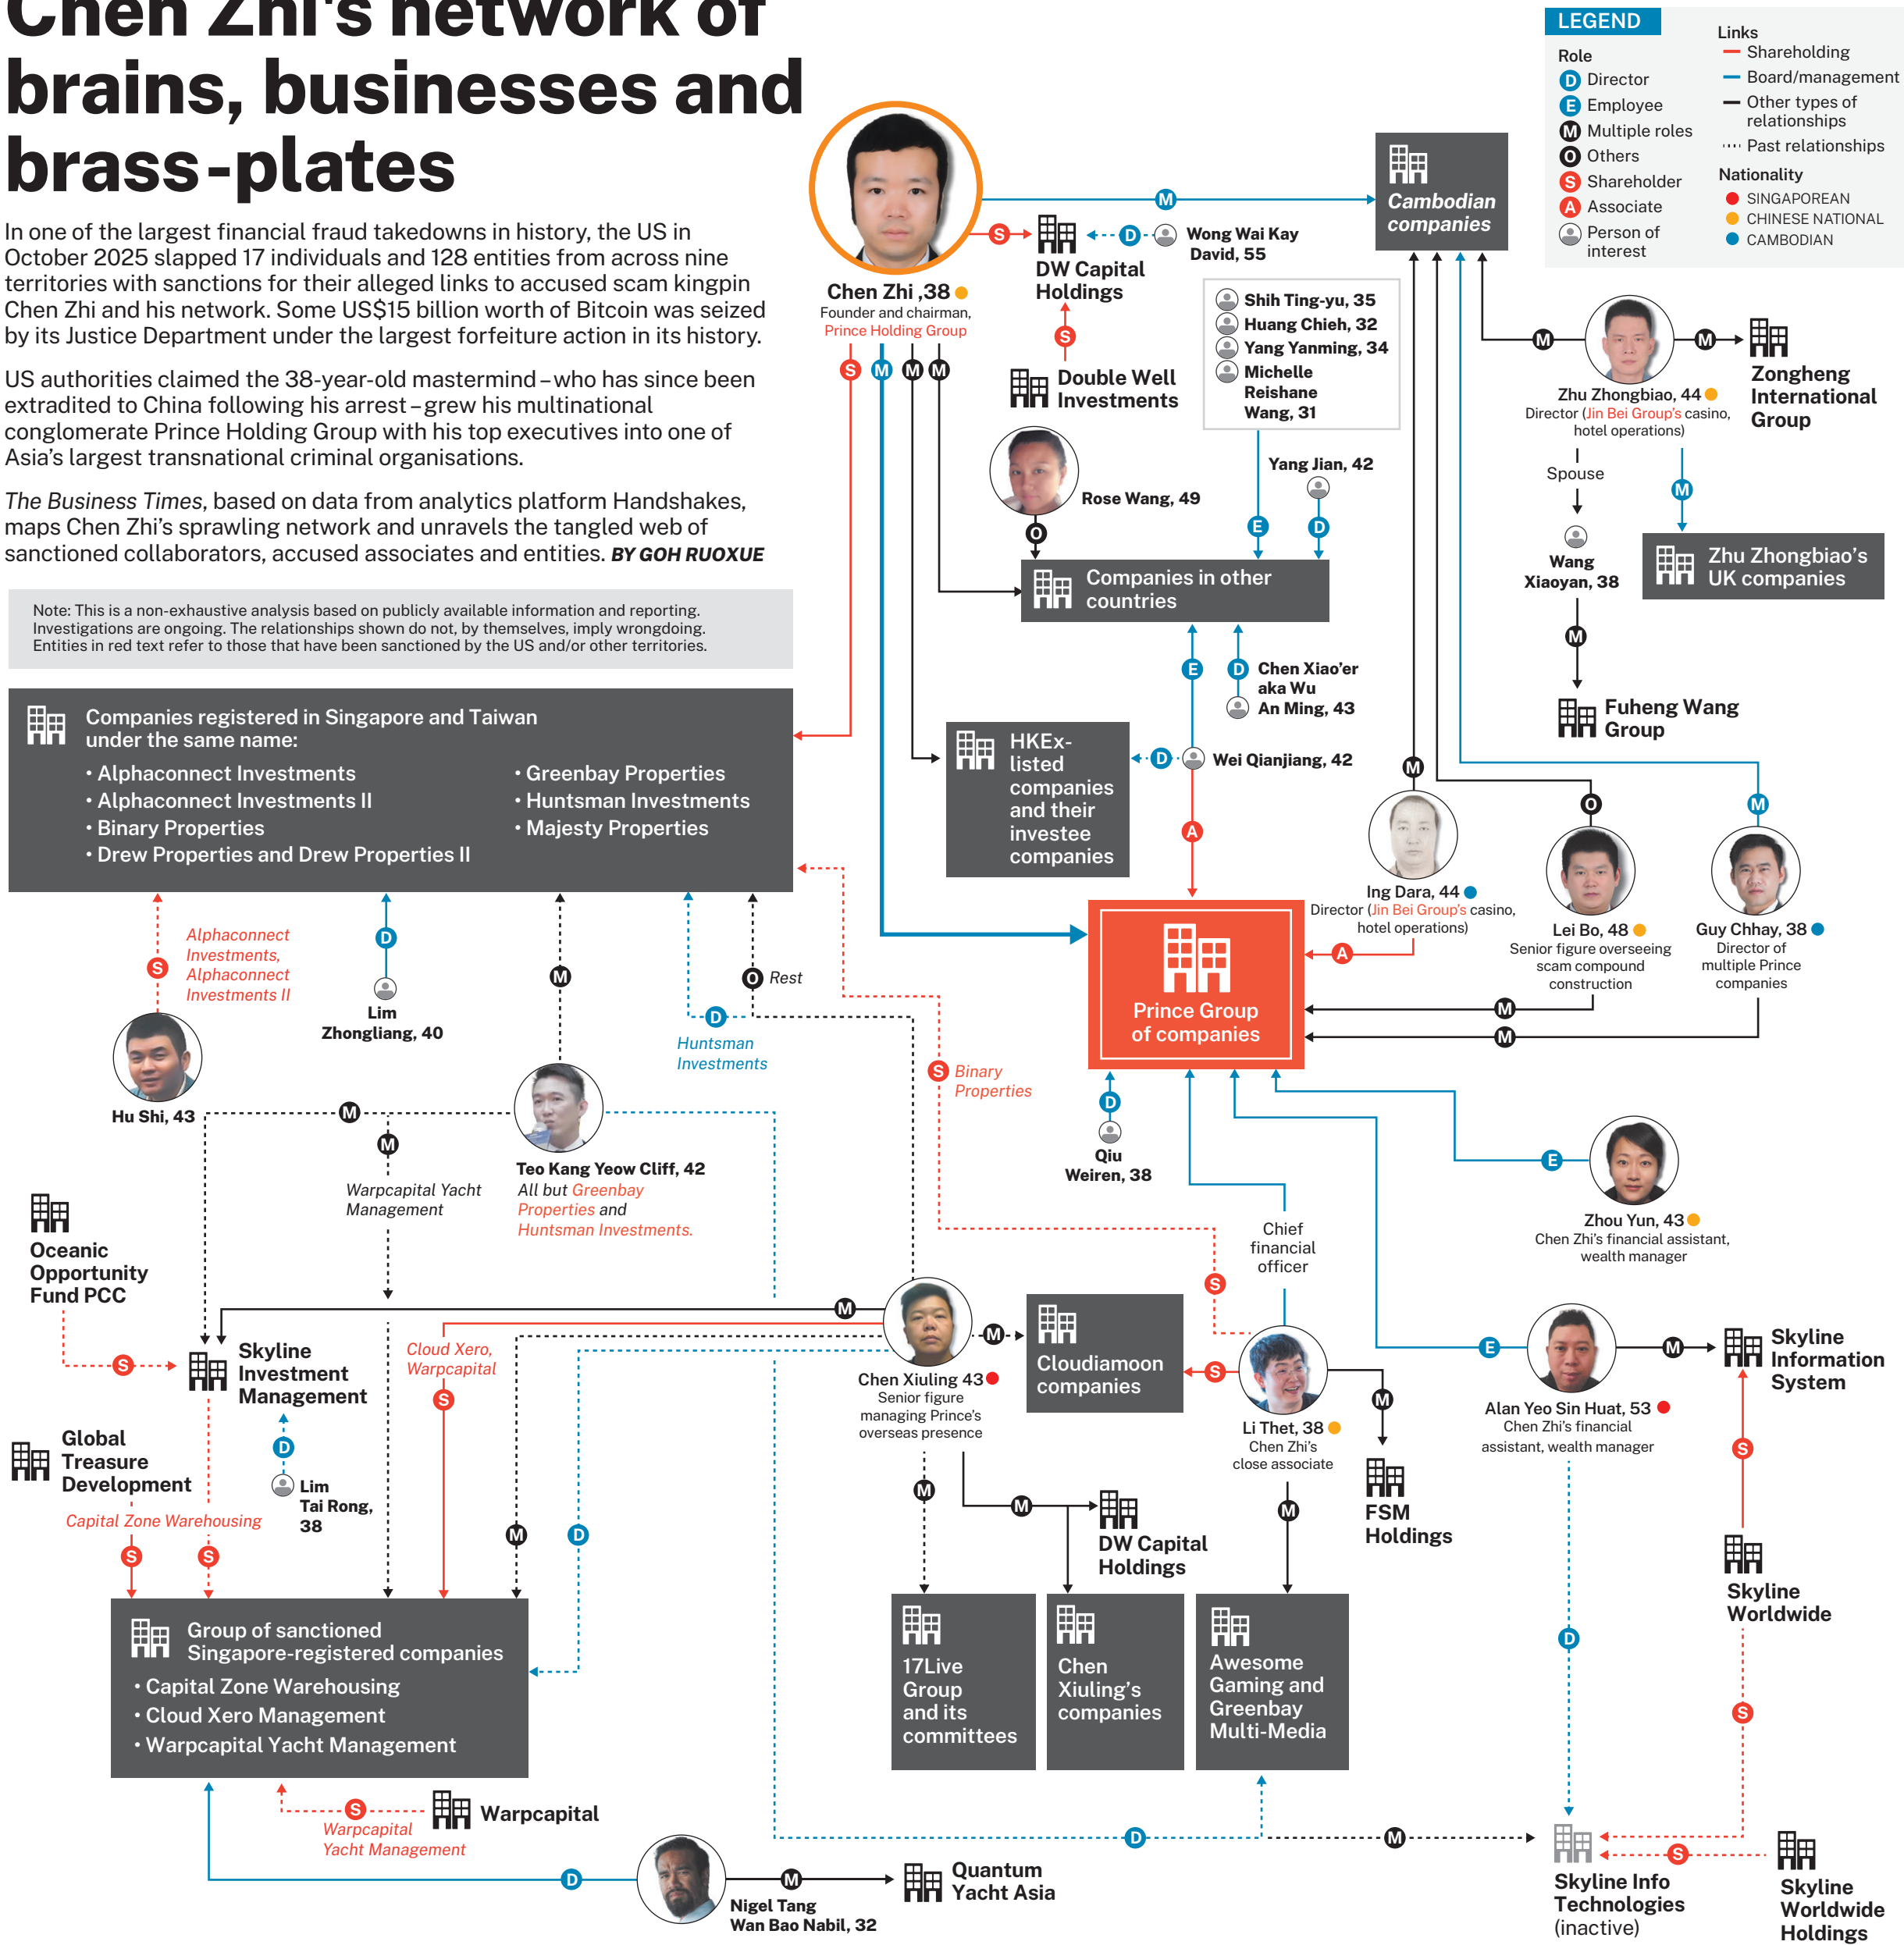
Chen Zhi's network of brains, businesses and brass-plates

In one of the largest financial fraud takedowns in history, the US in October 2025 slapped 17 individuals and 128 entities from across nine territories with sanctions for their alleged links to accused scam kingpin Chen Zhi and his network. Some US$15 billion worth of Bitcoin was seized by its Justice Department under the largest forfeiture action in its history.

US authorities claimed the 38-year-old mastermind – who has since been extradited to China following his arrest – grew his multinational conglomerate Prince Holding Group with his top executives into one of Asia's largest transnational criminal organisations.

*The Business Times*, based on data from analytics platform Handshakes, maps Chen Zhi's sprawling network and unravels the tangled web of sanctioned collaborators, accused associates and entities. BY GOH RUOXUE

Note: This is a non-exhaustive analysis based on publicly available information and reporting. Investigations are ongoing. The relationships shown do not, by themselves, imply wrongdoing. Entities in red text refer to those that have been sanctioned by the US and/or other territories.

LEGEND
Role
D Director
E Employee
M Multiple roles
O Others
S Shareholder
A Associate
Person of interest
Links
Shareholding
Board/management
Other types of relationships
Past relationships
Nationality
SINGAPOREAN
CHINESE NATIONAL
CAMBODIAN

Chen Zhi ,38
Founder and chairman, Prince Holding Group
DW Capital Holdings
Wong Wai Kay David, 55
Cambodian companies
Double Well Investments
Shih Ting-yu, 35
Huang Chieh, 32
Yang Yanming, 34
Michelle Reishane Wang, 31
Zhu Zhongbiao, 44
Director (Jin Bei Group's casino, hotel operations)
Zongheng International Group
Spouse
Wang Xiaoyan, 38
Zhu Zhongbiao's UK companies
Fuheng Wang Group
Rose Wang, 49
Yang Jian, 42
Companies in other countries
Chen Xiao'er aka Wu An Ming, 43
HKEx-listed companies and their investee companies
Wei Qianjiang, 42
Ing Dara, 44
Director (Jin Bei Group's casino, hotel operations)
Lei Bo, 48
Senior figure overseeing scam compound construction
Guy Chhay, 38
Director of multiple Prince companies
Prince Group of companies
Qiu Weiren, 38
Zhou Yun, 43
Chen Zhi's financial assistant, wealth manager
Chief financial officer

Companies registered in Singapore and Taiwan under the same name:
• Alphaconnect Investments
• Alphaconnect Investments II
• Binary Properties
• Drew Properties and Drew Properties II
• Greenbay Properties
• Huntsman Investments
• Majesty Properties

Alphaconnect Investments, Alphaconnect Investments II
Lim Zhongliang, 40
Rest
Huntsman Investments
Binary Properties
Hu Shi, 43
Teo Kang Yeow Cliff, 42
All but Greenbay Properties and Huntsman Investments.
Warpcapital Yacht Management
Oceanic Opportunity Fund PCC
Skyline Investment Management
Cloud Xero, Warpcapital
Global Treasure Development
Capital Zone Warehousing
Lim Tai Rong, 38
Chen Xiuling 43
Senior figure managing Prince's overseas presence
Cloudiamoon companies
Li Thet, 38
Chen Zhi's close associate
FSM Holdings
Alan Yeo Sin Huat, 53
Chen Zhi's financial assistant, wealth manager
Skyline Information System
Skyline Worldwide
DW Capital Holdings

Group of sanctioned Singapore-registered companies
• Capital Zone Warehousing
• Cloud Xero Management
• Warpcapital Yacht Management

17Live Group and its committees
Chen Xiuling's companies
Awesome Gaming and Greenbay Multi-Media
Warpcapital
Warpcapital Yacht Management
Nigel Tang Wan Bao Nabil, 32
Quantum Yacht Asia
Skyline Info Technologies (inactive)
Skyline Worldwide Holdings